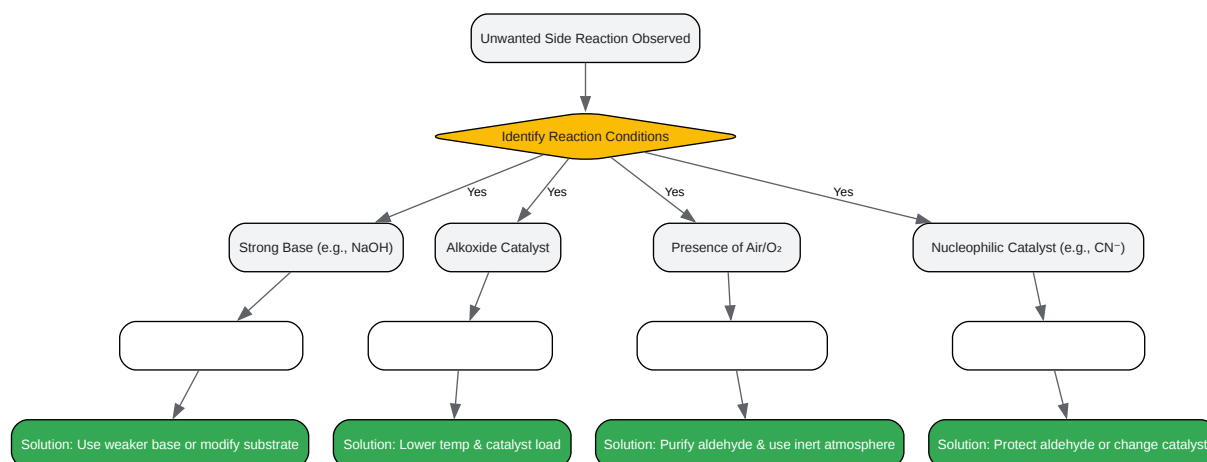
Unwanted Side Reaction Observed

Identify Reaction Conditions

Yes

Yes

Yes

Yes

Strong Base (e.g., NaOH)

Alkoxide Catalyst

Presence of Air/$O_2$

Nucleophilic Catalyst (e.g., $CN^-$)

Solution: Use weaker base or modify substrate

Solution: Lower temp & catalyst load

Solution: Purify aldehyde & use inert atmosphere

Solution: Protect aldehyde or change catalyst